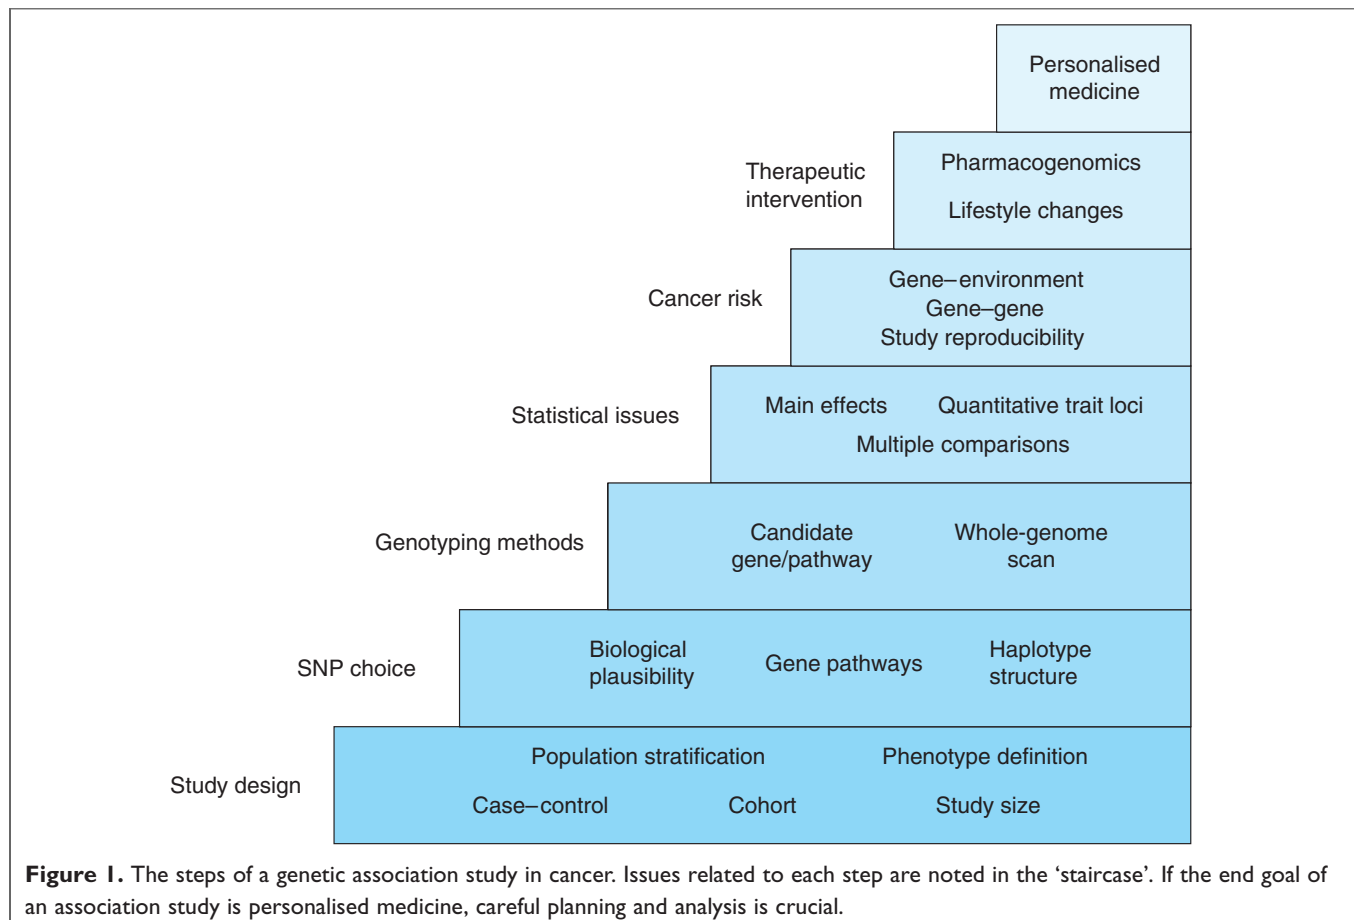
Personalised medicine

Therapeutic intervention

Pharmacogenomics

Lifestyle changes

Cancer risk

Gene–environment
Gene–gene
Study reproducibility

Statistical issues

Main effects

Quantitative trait loci

Multiple comparisons

Genotyping methods

Candidate gene/pathway

Whole-genome scan

SNP choice

Biological plausibility

Gene pathways

Haplotype structure

Study design

Population stratification

Phenotype definition

Case–control

Cohort

Study size

**Figure 1.** The steps of a genetic association study in cancer. Issues related to each step are noted in the 'staircase'. If the end goal of an association study is personalised medicine, careful planning and analysis is crucial.